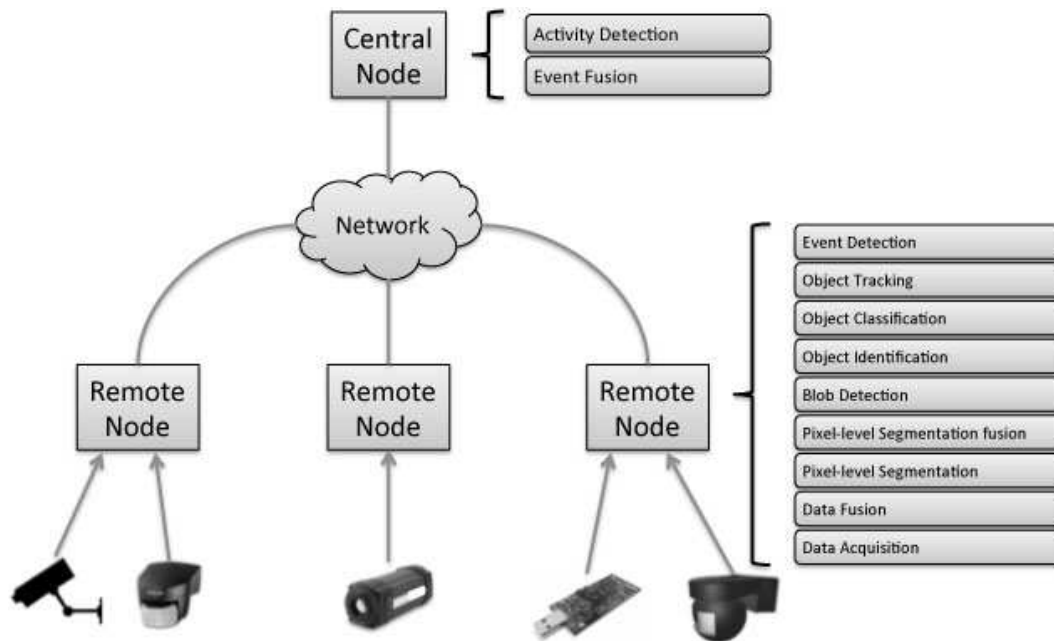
Central Node

Activity Detection
Event Fusion

Network

Remote Node

Remote Node

Remote Node

Event Detection
Object Tracking
Object Classification
Object Identification
Blob Detection
Pixel-level Segmentation fusion
Pixel-level Segmentation
Data Fusion
Data Acquisition